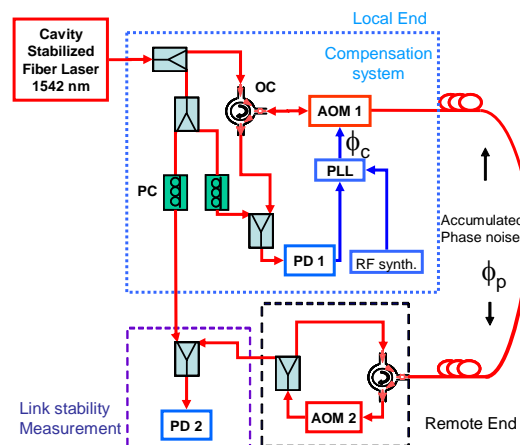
Cavity Stabilized Fiber Laser 1542 nm

Local End

Compensation system

OC

AOM 1

$\phi_c$

PLL

PC

PD 1

RF synth.

Accumulated Phase noise

$\phi_p$

PD 2

AOM 2

Link stability Measurement

Remote End